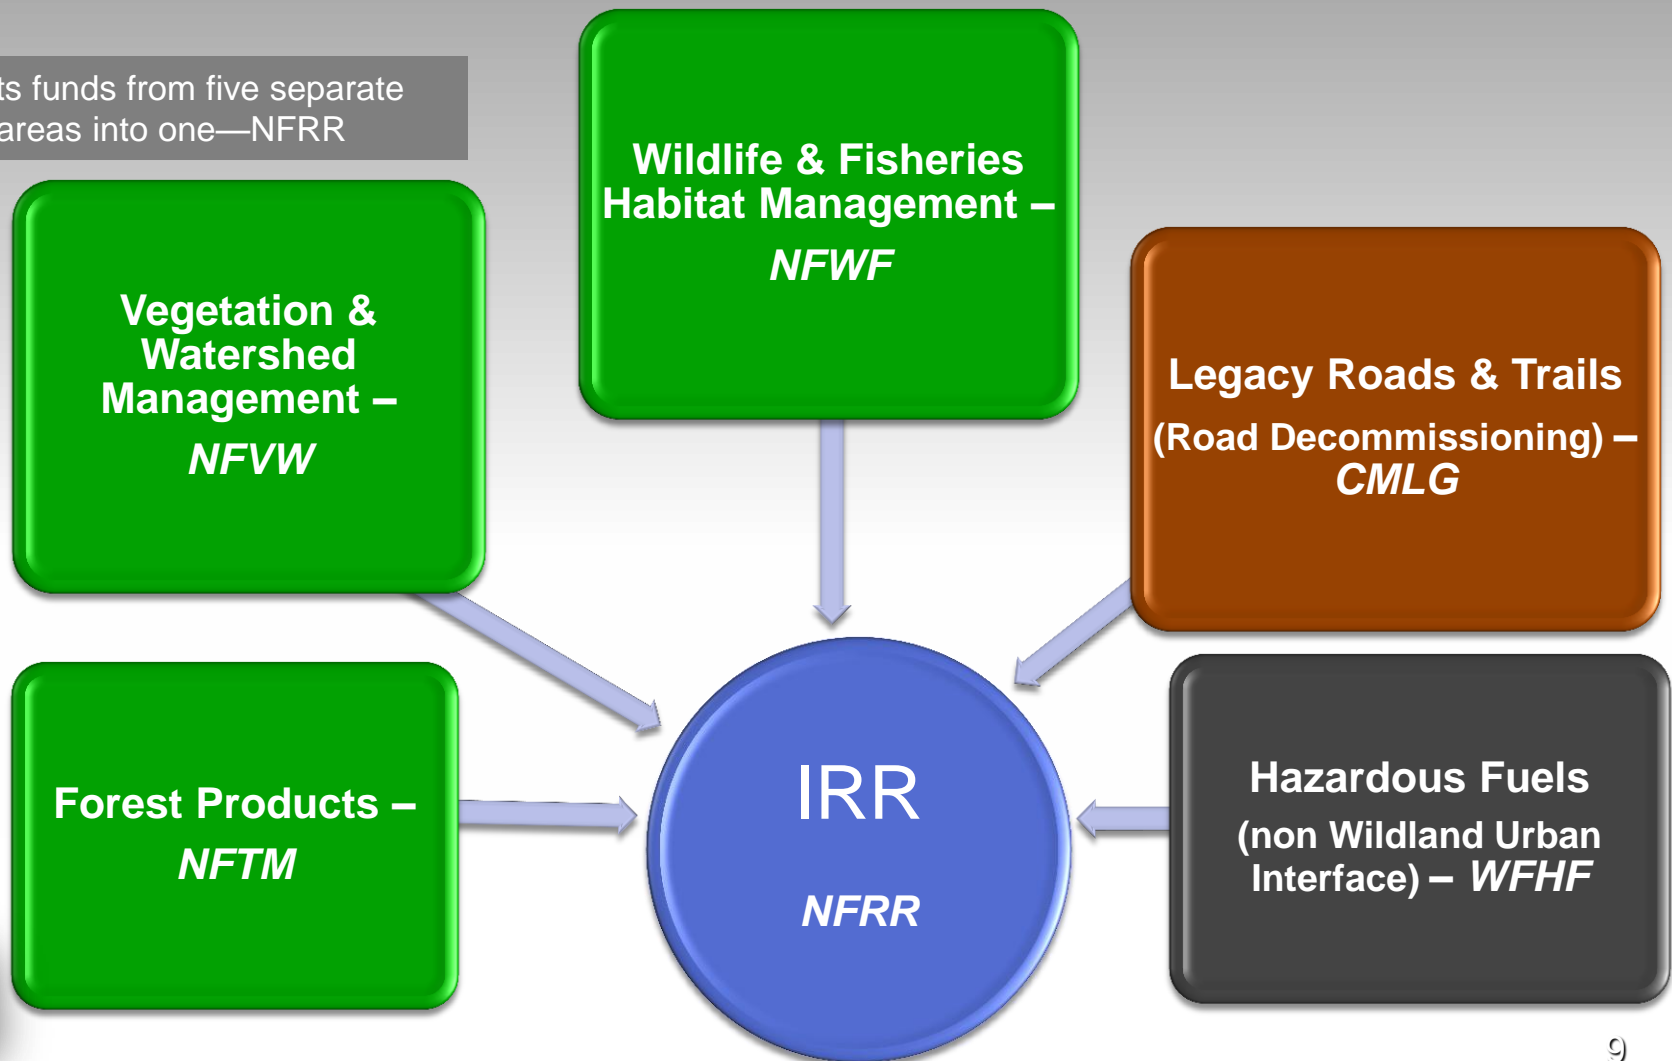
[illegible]ts funds from five separate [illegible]areas into one—NFRR

Wildlife & Fisheries Habitat Management – *NFWF*

Vegetation & Watershed Management – *NFVW*

Legacy Roads & Trails (Road Decommissioning) – *CMLG*

Forest Products – *NFTM*

IRR

*NFRR*

Hazardous Fuels (non Wildland Urban Interface) – *WFHF*

9